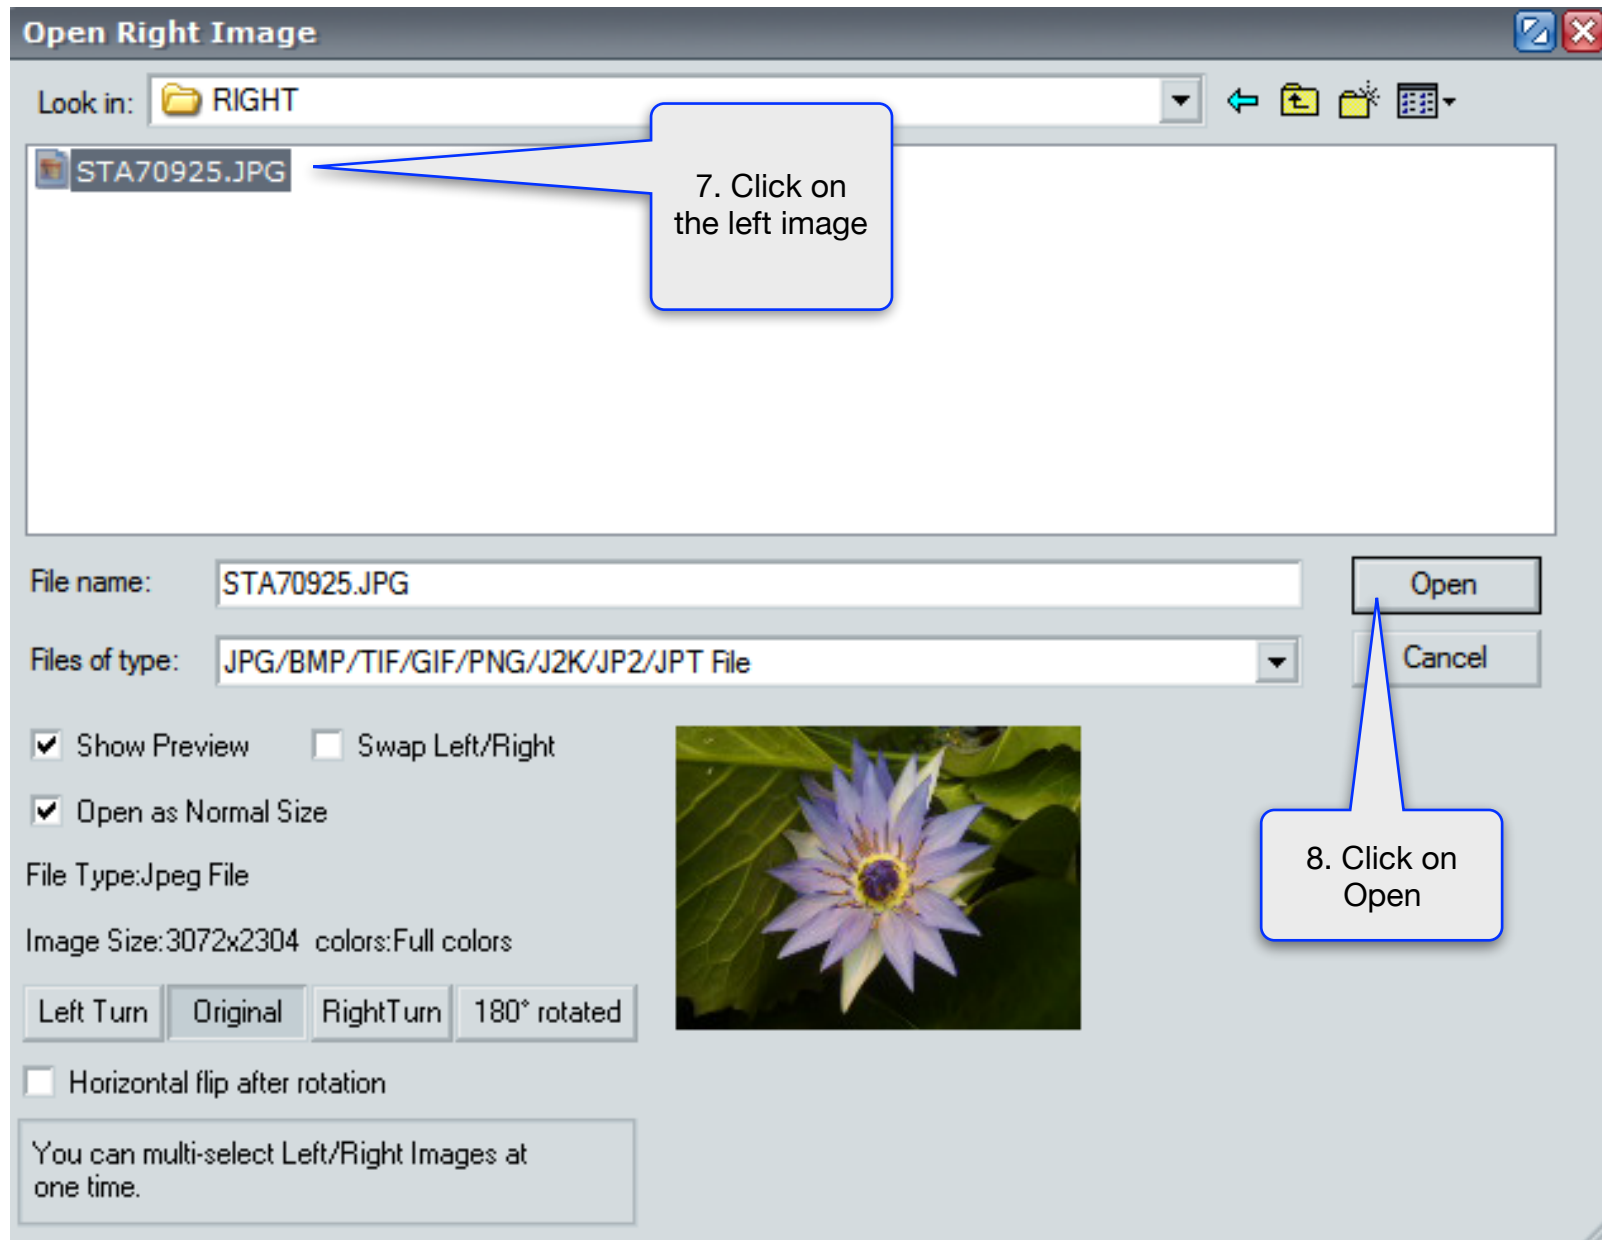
Open Right Image

Look in: RIGHT

STA70925.JPG

7. Click on the left image

File name: STA70925.JPG

Open

Files of type: JPG/BMP/TIF/GIF/PNG/J2K/JP2/JPT File

Cancel

Show Preview

Swap Left/Right

Open as Normal Size

File Type:Jpeg File

Image Size:3072x2304 colors:Full colors

Left Turn | Original | RightTurn | 180° rotated

Horizontal flip after rotation

You can multi-select Left/Right Images at one time.

8. Click on Open